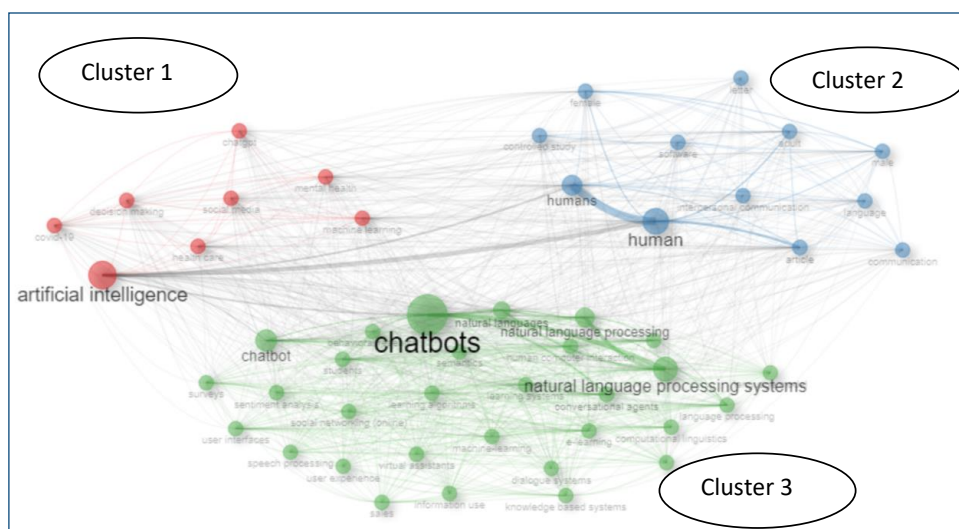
Cluster 1

Cluster 2

Cluster 3

chatgpt
mental health
decision making
social media
covid-19
machine learning
health care
artificial intelligence

female
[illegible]
controlled study
software
adult
male
humans
interpersonal communication
language
human
article
communication

chatbots
natural languages
natural language processing
chatbot
behavior
human computer interaction
students
semantics
natural language processing systems
surveys
sentiment analysis
learning algorithms
learning systems
conversational agents
language processing
social networking (online)
user interfaces
machine-learning
e-learning
computational linguistics
speech processing
virtual assistants
user experience
dialogue systems
sales
information use
knowledge based systems